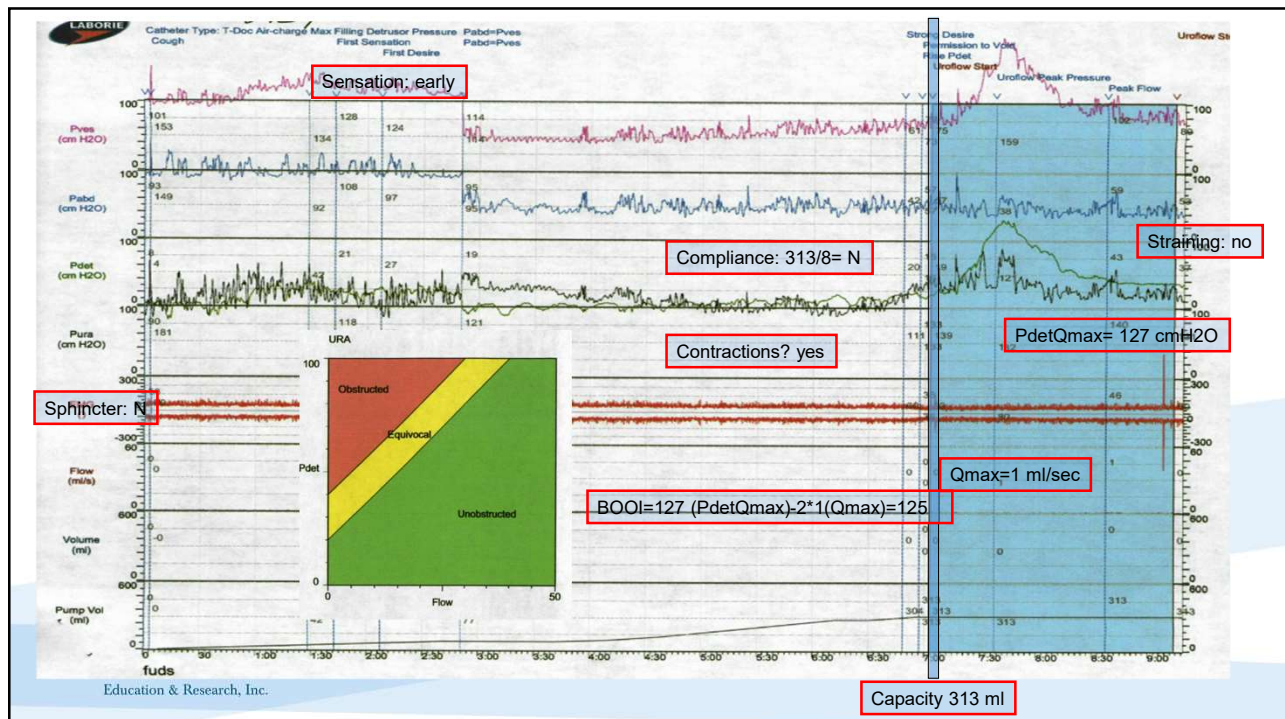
LABORIE

Catheter Type: T-Doc Air-charge Max Filling Detrusor Pressure Pabd=Pves
Cough First Sensation Pabd=Pves
First Desire

Strong Desire
Permission to Void
Max Pdet
Uroflow Start
Uroflow Peak Pressure
Peak Flow
Uroflow St

Sensation: early

Pves (cm H2O)
100 101 153 128 134 124 114 61 75 159 92 100 89

Pabd (cm H2O)
100 93 149 108 92 97 95 95 59 100

Straining: no

Pdet (cm H2O)
100 8 4 21 27 19 20 43 100

Compliance: 313/8= N

Pura (cm H2O)
100 90 181 118 121 111 139 140 100

PdetQmax= 127 cmH2O

Contractions? yes

URA
100
Obstructed
Equivocal
Pdet
Unobstructed
0 0 Flow 50

300
Sphincter: N
-300 300 46 -300

Flow (ml/s)
60 0 0 1 60

Qmax=1 ml/sec

BOOI=127 (PdetQmax)-2*1(Qmax)=125

Volume (ml)
600 -0 0 0 600

Pump Vol (ml)
600 0 313 304 313 313 313 343 600

fuds
0 :30 1:00 1:30 2:00 2:30 3:00 3:30 4:00 4:30 5:00 5:30 6:00 6:30 7:00 7:30 8:00 8:30 9:00

Education & Research, Inc.

Capacity 313 ml